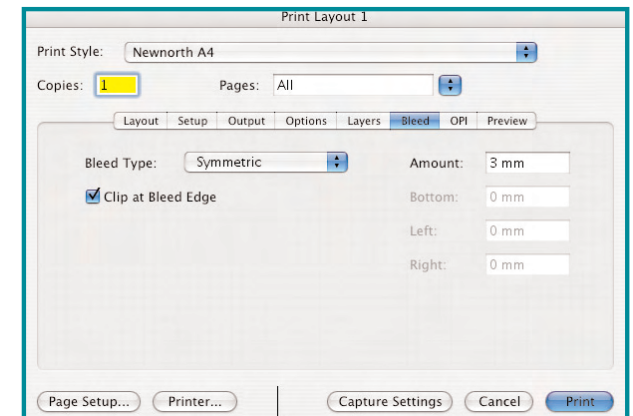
Print Layout 1

Print Style: Newnorth A4

Copies: 1 Pages: All

Layout Setup Output Options Layers Bleed OPI Preview

Bleed Type: Symmetric

Amount: 3 mm

Clip at Bleed Edge

Bottom: 0 mm

Left: 0 mm

Right: 0 mm

Page Setup... Printer... Capture Settings Cancel Print